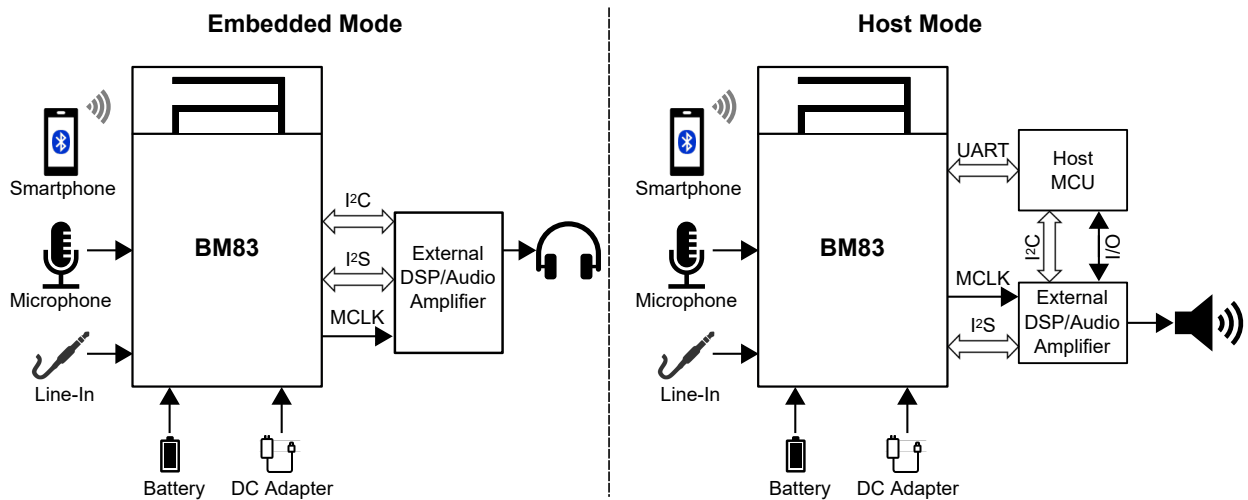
Embedded Mode

Smartphone

Microphone

Line-In

BM83

$I^2C$

$I^2S$

MCLK

External DSP/Audio Amplifier

Battery

DC Adapter

Host Mode

Smartphone

Microphone

Line-In

BM83

UART

Host MCU

$I^2C$

I/O

MCLK

$I^2S$

External DSP/Audio Amplifier

Battery

DC Adapter